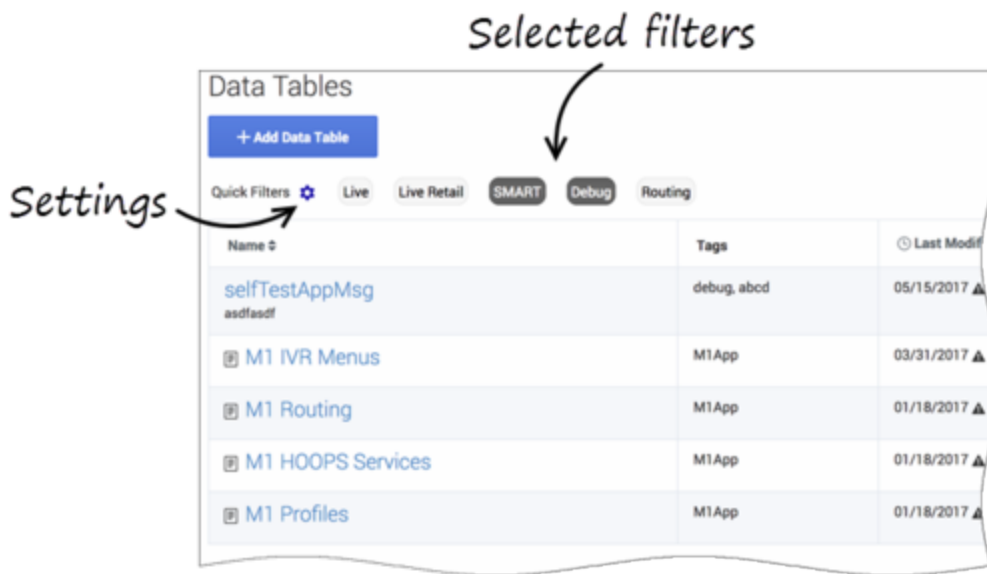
Selected filters

Data Tables

+ Add Data Table

Settings

Quick Filters Live Live Retail SMART Debug Routing

| Name ⇕ | Tags | Last Modif |
|---|---|---|
| selfTestAppMsg asdfasdf | debug, abcd | 05/15/2017 |
| M1 IVR Menus | M1App | 03/31/2017 |
| M1 Routing | M1App | 01/18/2017 |
| M1 HOOPS Services | M1App | 01/18/2017 |
| M1 Profiles | M1App | 01/18/2017 |